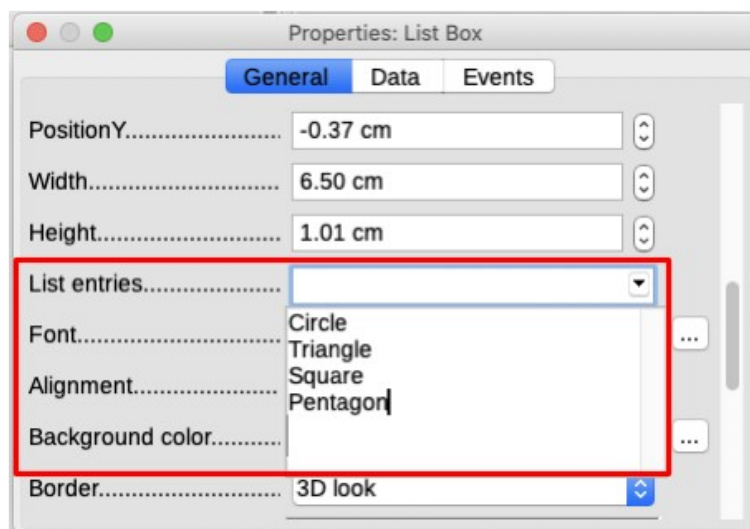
Properties: List Box

General | Data | Events

PositionY.......................... -0.37 cm

Width.............................. 6.50 cm

Height............................. 1.01 cm

List entries.......................

Circle
Triangle
Square
Pentagon

Font...............................

...

Alignment.........................

Background color..........

...

Border............................ 3D look